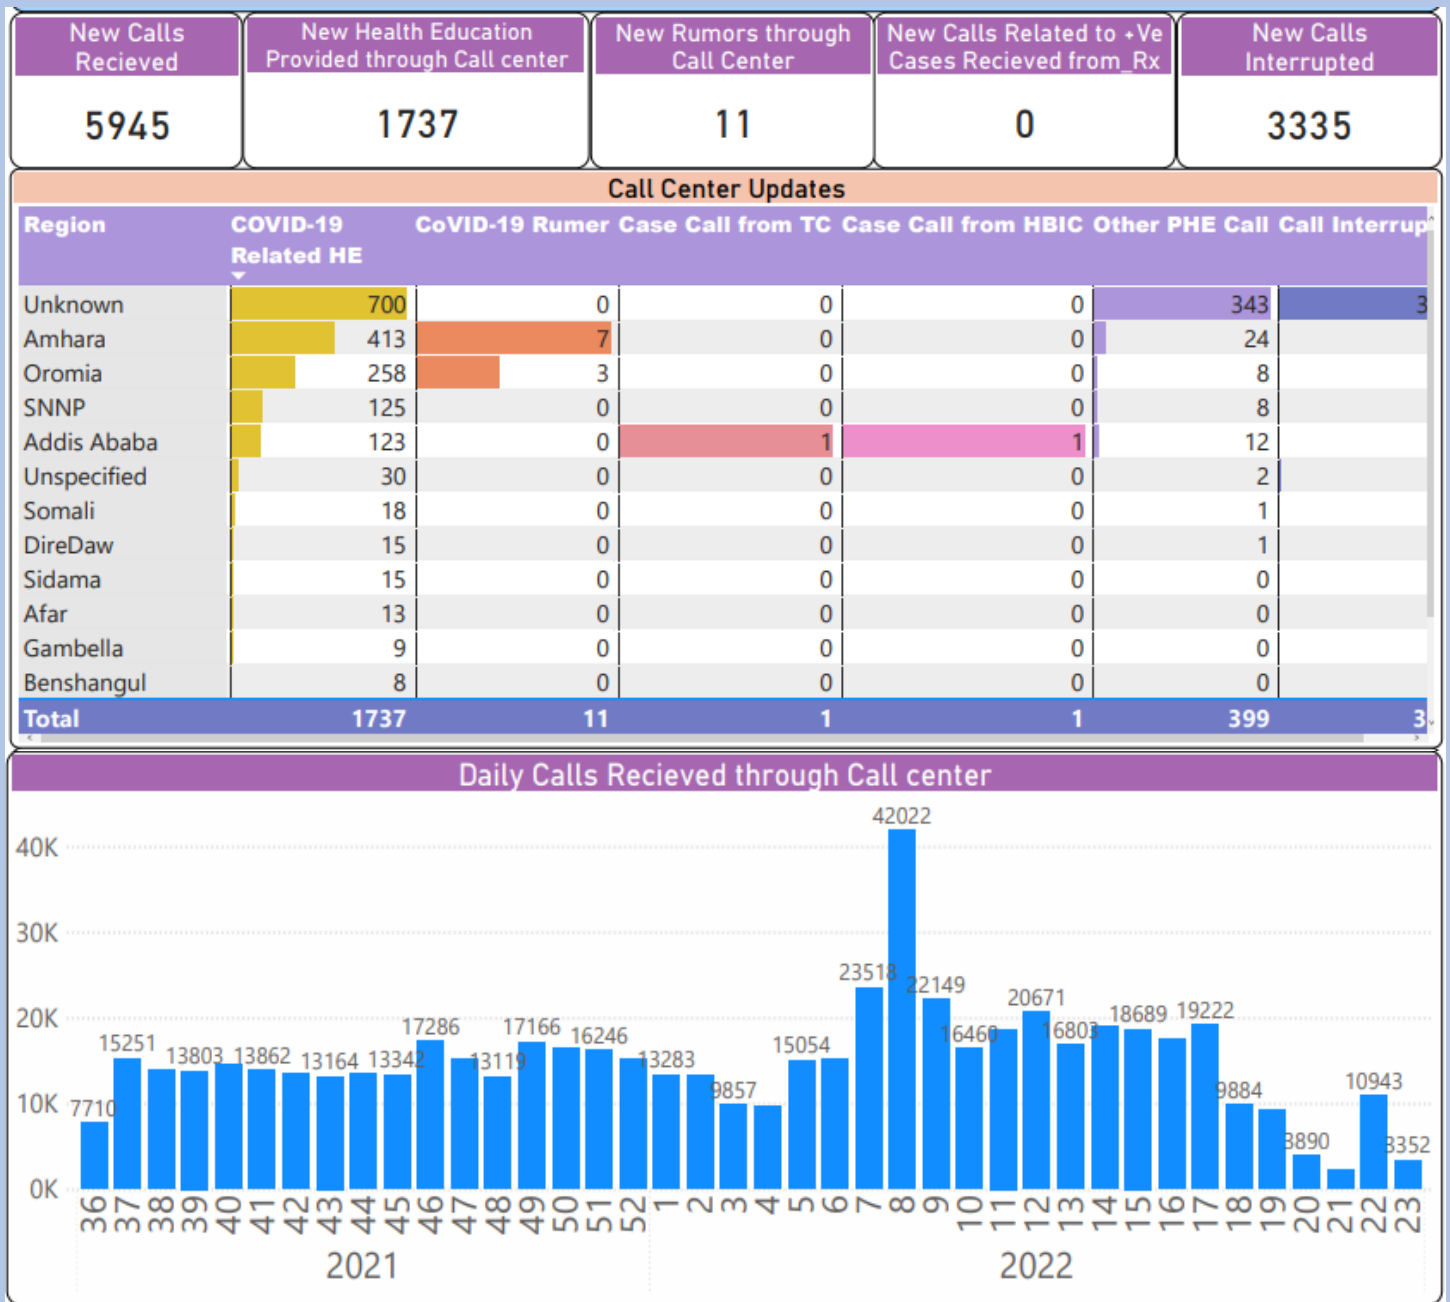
New Calls Recieved
5945

New Health Education Provided through Call center
1737

New Rumors through Call Center
11

New Calls Related to +Ve Cases Recieved from_Rx
0

New Calls Interrupted
3335

Call Center Updates

| Region | COVID-19 Related HE | CoVID-19 Rumer | Case Call from TC | Case Call from HBIC | Other PHE Call | Call Interrup |
|---|---|---|---|---|---|---|
| Unknown | 700 | 0 | 0 | 0 | 343 | 3 |
| Amhara | 413 | 7 | 0 | 0 | 24 | |
| Oromia | 258 | 3 | 0 | 0 | 8 | |
| SNNP | 125 | 0 | 0 | 0 | 8 | |
| Addis Ababa | 123 | 0 | 1 | 1 | 12 | |
| Unspecified | 30 | 0 | 0 | 0 | 2 | |
| Somali | 18 | 0 | 0 | 0 | 1 | |
| DireDaw | 15 | 0 | 0 | 0 | 1 | |
| Sidama | 15 | 0 | 0 | 0 | 0 | |
| Afar | 13 | 0 | 0 | 0 | 0 | |
| Gambella | 9 | 0 | 0 | 0 | 0 | |
| Benshangul | 8 | 0 | 0 | 0 | 0 | |
| Total | 1737 | 11 | 1 | 1 | 399 | 3 |

Daily Calls Recieved through Call center

40K
30K
20K
10K
0K

7710 15251 13803 13862 13164 13342 17286 13119 17166 16246 13283 9857 15054 23518 42022 22149 16460 20671 16803 18689 19222 9884 3890 10943 3352

36 37 38 39 40 41 42 43 44 45 46 47 48 49 50 51 52 1 2 3 4 5 6 7 8 9 10 11 12 13 14 15 16 17 18 19 20 21 22 23

2021
2022